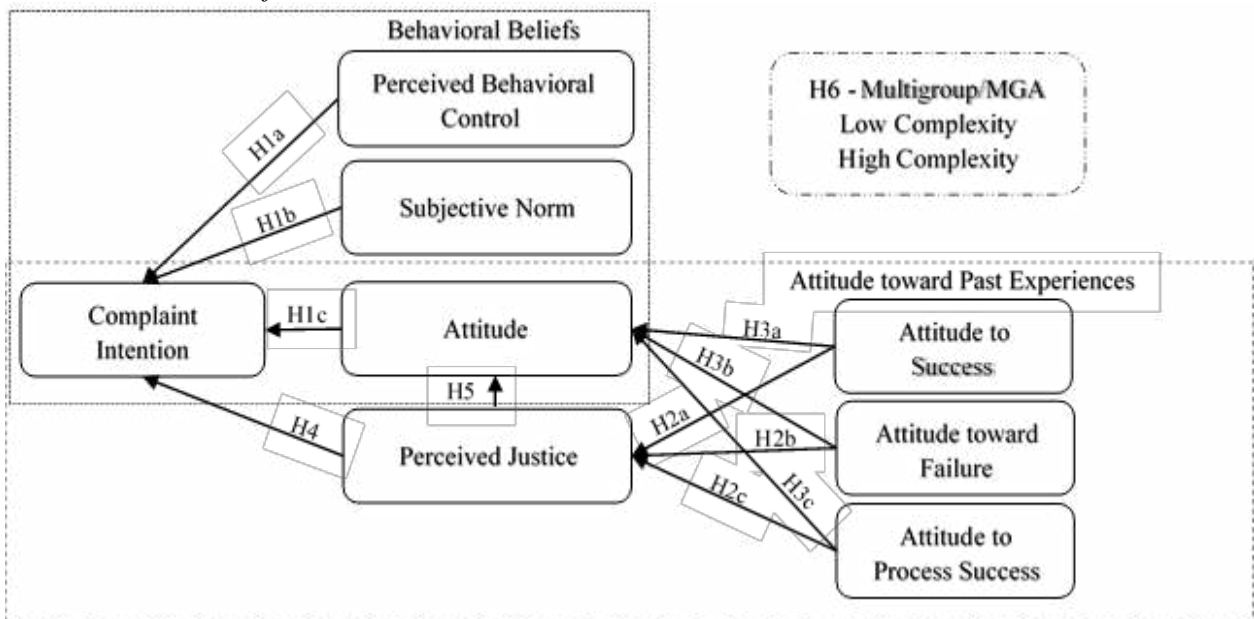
Behavioral Beliefs

Perceived Behavioral Control

H6 - Multigroup/MGA
Low Complexity
High Complexity

H1a

H1b

Subjective Norm

Attitude toward Past Experiences

Complaint Intention

H1c

Attitude

H3a

Attitude to Success

H3b

H5

H2a

H4

H2b

Attitude toward Failure

Perceived Justice

H2c

H3c

Attitude to Process Success